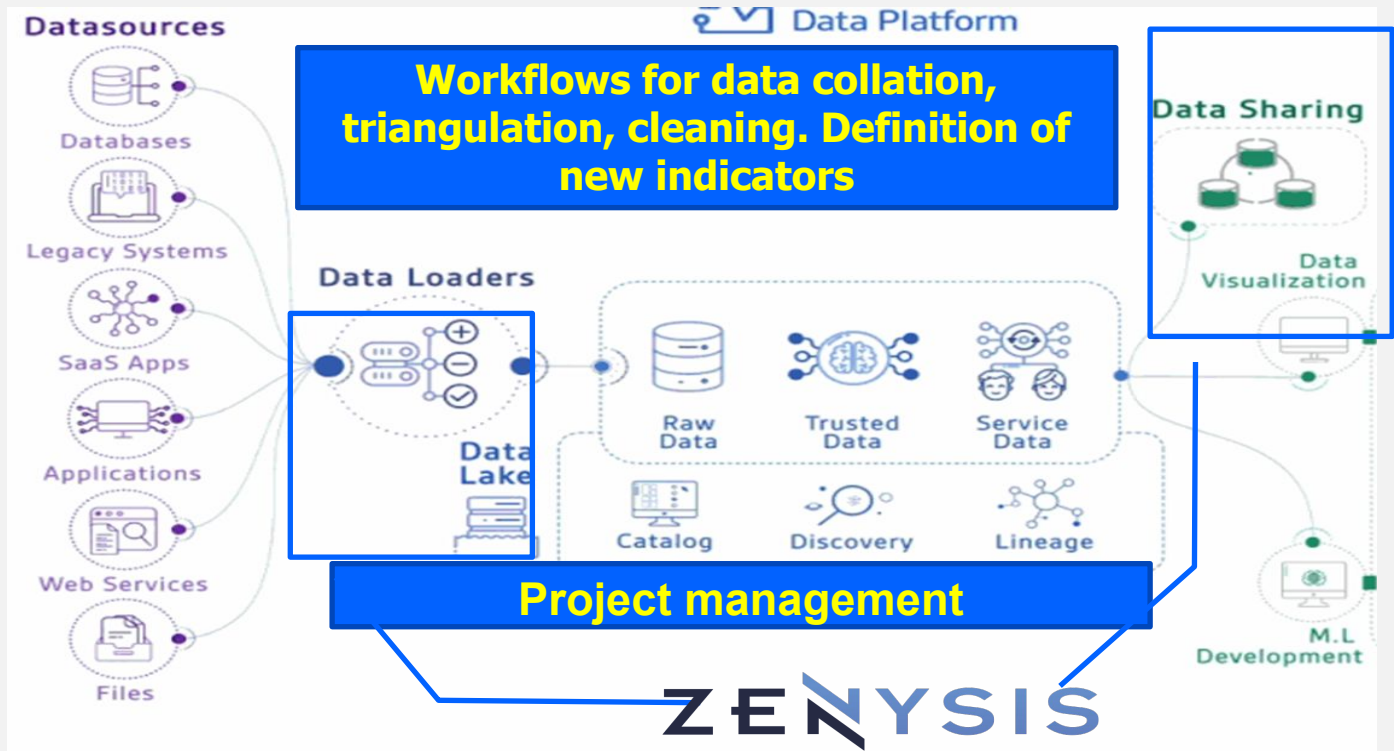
Datasources

Databases

Legacy Systems

SaaS Apps

Applications

Web Services

Files

Data Platform

Workflows for data collation, triangulation, cleaning. Definition of new indicators

Data Loaders

Data Lake

Raw Data

Trusted Data

Service Data

Catalog

Discovery

Lineage

Data Sharing

Data Visualization

M.L Development

Project management

ZENYSIS